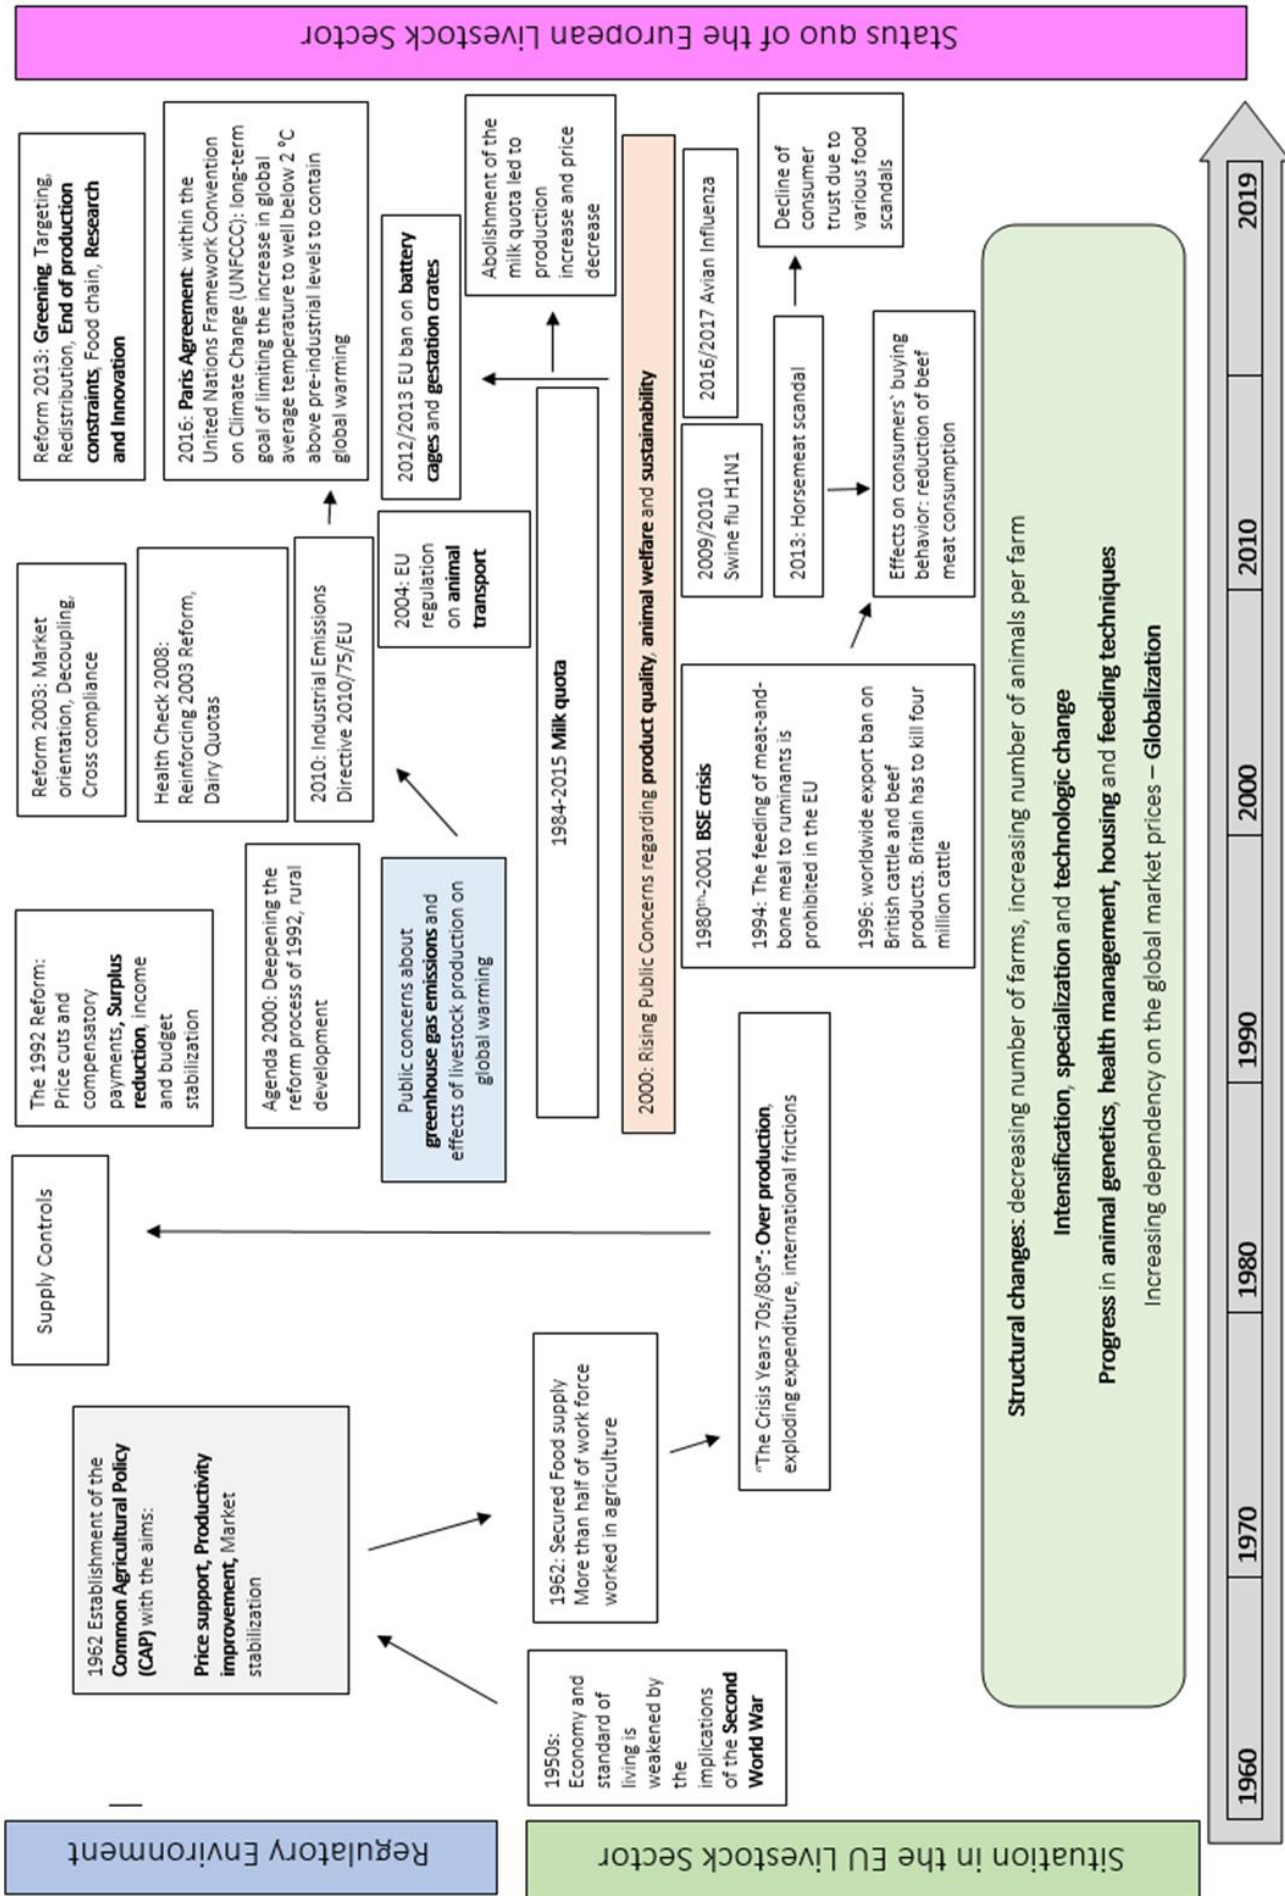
Status quo of the European Livestock Sector

Regulatory Environment

Situation in the EU Livestock Sector

1960
1970
1980
1990
2000
2010
2019

1950s: Economy and standard of living is weakened by the implications of the Second World War

1962 Establishment of the Common Agricultural Policy (CAP) with the aims:

Price support, Productivity improvement, Market stabilization

1962: Secured Food supply More than half of work force worked in agriculture

"The Crisis Years 70s/80s": Over production, exploding expenditure, international frictions

Supply Controls

The 1992 Reform: Price cuts and compensatory payments, Surplus reduction, income and budget stabilization

Agenda 2000: Deepening the reform process of 1992, rural development

Public concerns about greenhouse gas emissions and effects of livestock production on global warming

Reform 2003: Market orientation, Decoupling, Cross compliance

Health Check 2008: Reinforcing 2003 Reform, Dairy Quotas

2010: Industrial Emissions Directive 2010/75/EU

2004: EU regulation on animal transport

Reform 2013: Greening, Targeting, Redistribution, End of production constraints, Food chain, Research and Innovation

2016: Paris Agreement: within the United Nations Framework Convention on Climate Change (UNFCCC): long-term goal of limiting the increase in global average temperature to well below 2 °C above pre-industrial levels to contain global warming

2012/2013 EU ban on battery cages and gestation crates

1984-2015 Milk quota

Abolishment of the milk quota led to production increase and price decrease

2000: Rising Public Concerns regarding product quality, animal welfare and sustainability

1980th-2001 BSE crisis

1994: The feeding of meat-and-bone meal to ruminants is prohibited in the EU

1996: worldwide export ban on British cattle and beef products. Britain has to kill four million cattle

2009/2010 Swine flu H1N1

2016/2017 Avian Influenza

2013: Horsemeat scandal

Effects on consumers' buying behavior: reduction of beef meat consumption

Decline of consumer trust due to various food scandals

Structural changes: decreasing number of farms, increasing number of animals per farm

Intensification, specialization and technologic change

Progress in animal genetics, health management, housing and feeding techniques

Increasing dependency on the global market prices – Globalization